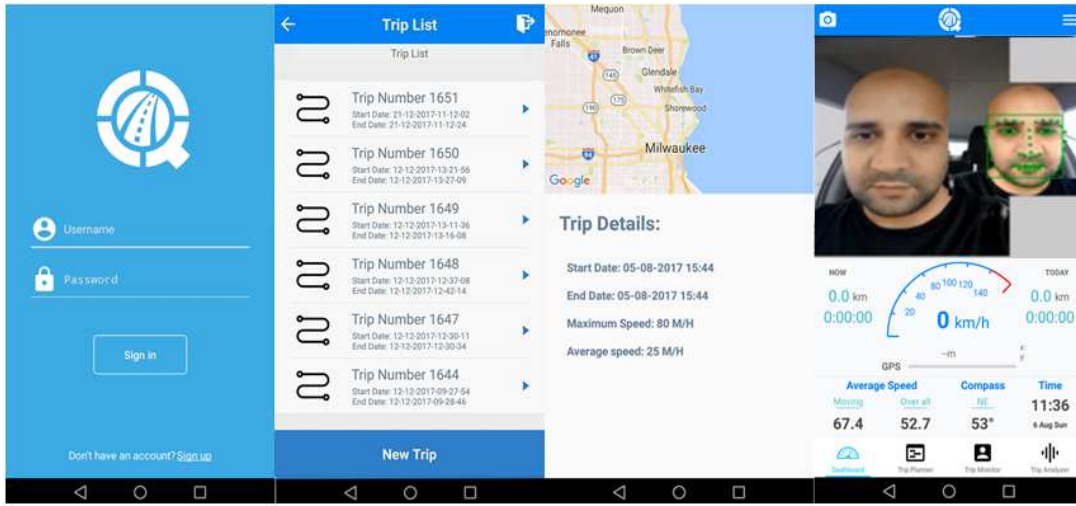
Username

Password

Sign in

Don't have an account? Sign up

Trip List

Trip List

Trip Number 1651
Start Date: 21-12-2017-11-12-02
End Date: 21-12-2017-11-12-24

Trip Number 1650
Start Date: 12-12-2017-13-21-56
End Date: 12-12-2017-13-27-09

Trip Number 1649
Start Date: 12-12-2017-13-11-36
End Date: 12-12-2017-13-16-08

Trip Number 1648
Start Date: 12-12-2017-12-37-08
End Date: 12-12-2017-12-42-14

Trip Number 1647
Start Date: 12-12-2017-12-30-11
End Date: 12-12-2017-12-30-34

Trip Number 1644
Start Date: 12-12-2017-09-27-54
End Date: 12-12-2017-09-28-46

New Trip

Mequon
Menomonee Falls
Brown Deer
Glendale
Whitefish Bay
Shorewood
Milwaukee
Google

Trip Details:

Start Date: 05-08-2017 15:44

End Date: 05-08-2017 15:44

Maximum Speed: 80 M/H

Average speed: 25 M/H

NOW
0.0 km
0:00:00
20 40 80 100 120 140
0 km/h
–m
GPS
TODAY
0.0 km
0:00:00

Average Speed
Moving
67.4
Over all
52.7
Compass
NE
53°
Time
11:36
6 Aug Sun

Dashboard
Trip Planner
Trip Monitor
Trip Analyser